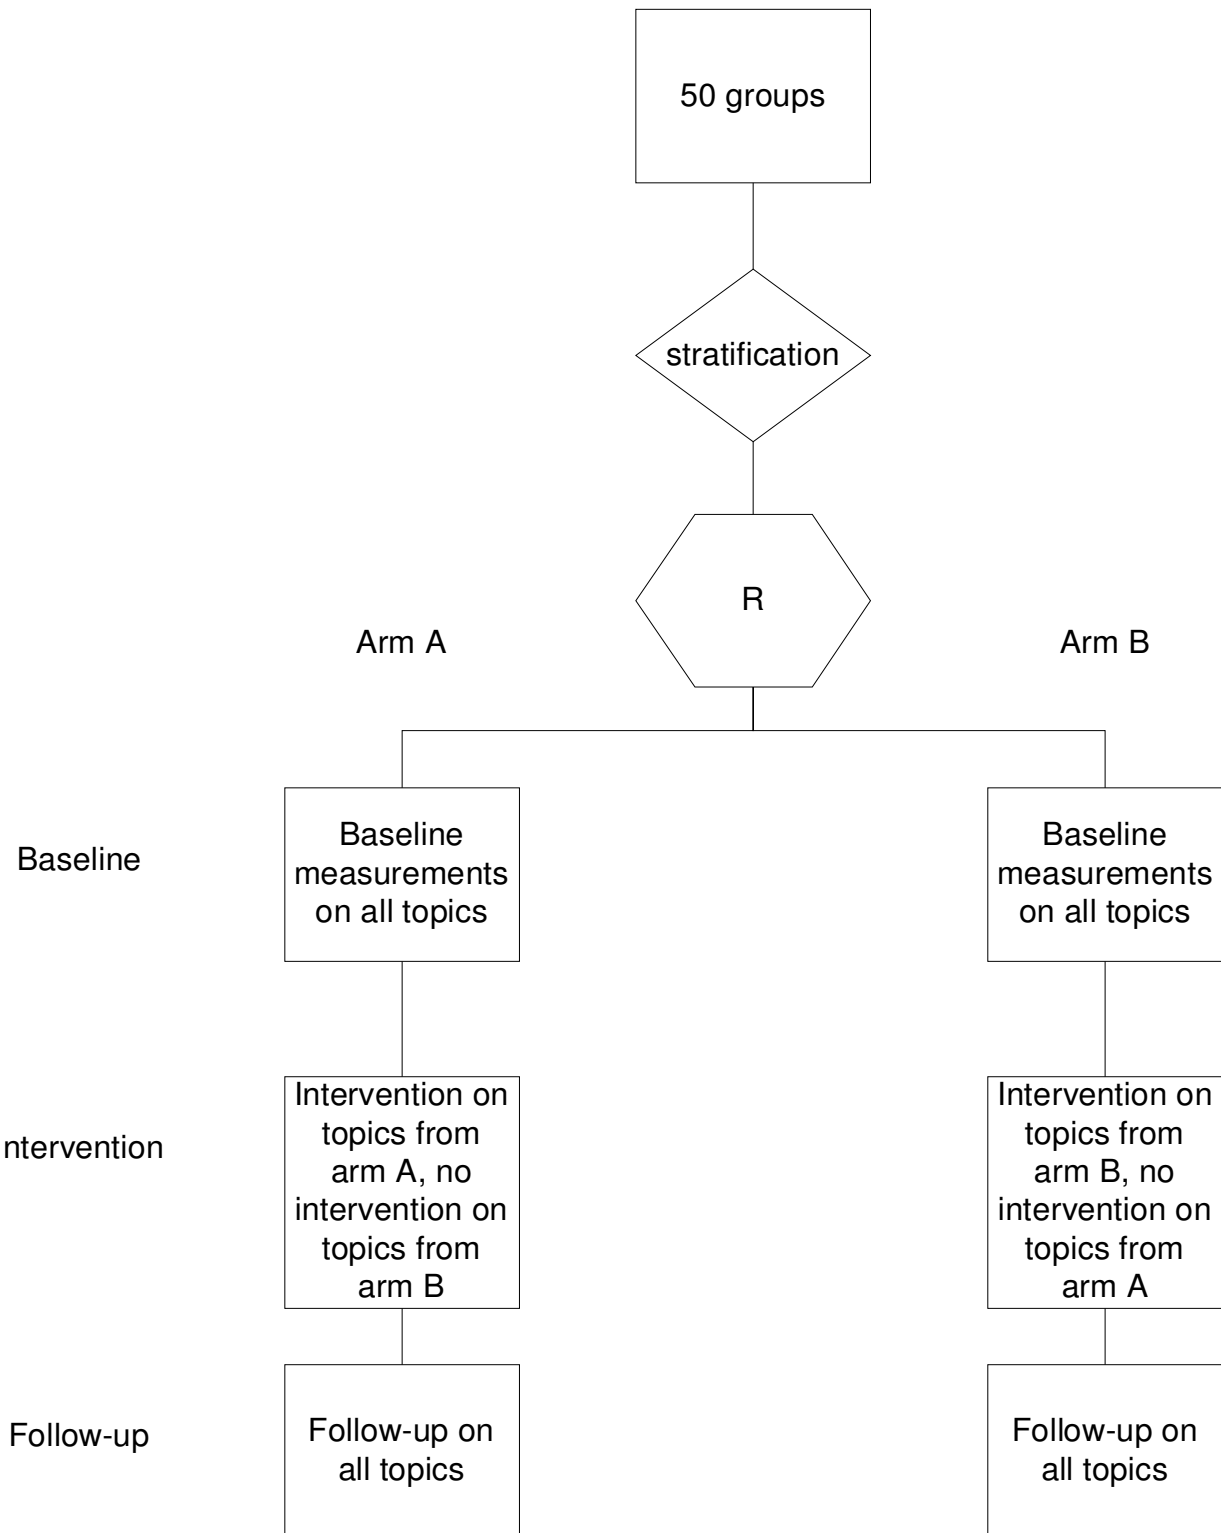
50 groups

stratification

R

Arm A

Arm B

Baseline

Baseline measurements on all topics

Baseline measurements on all topics

ntervention

Intervention on topics from arm A, no intervention on topics from arm B

Intervention on topics from arm B, no intervention on topics from arm A

Follow-up

Follow-up on all topics

Follow-up on all topics